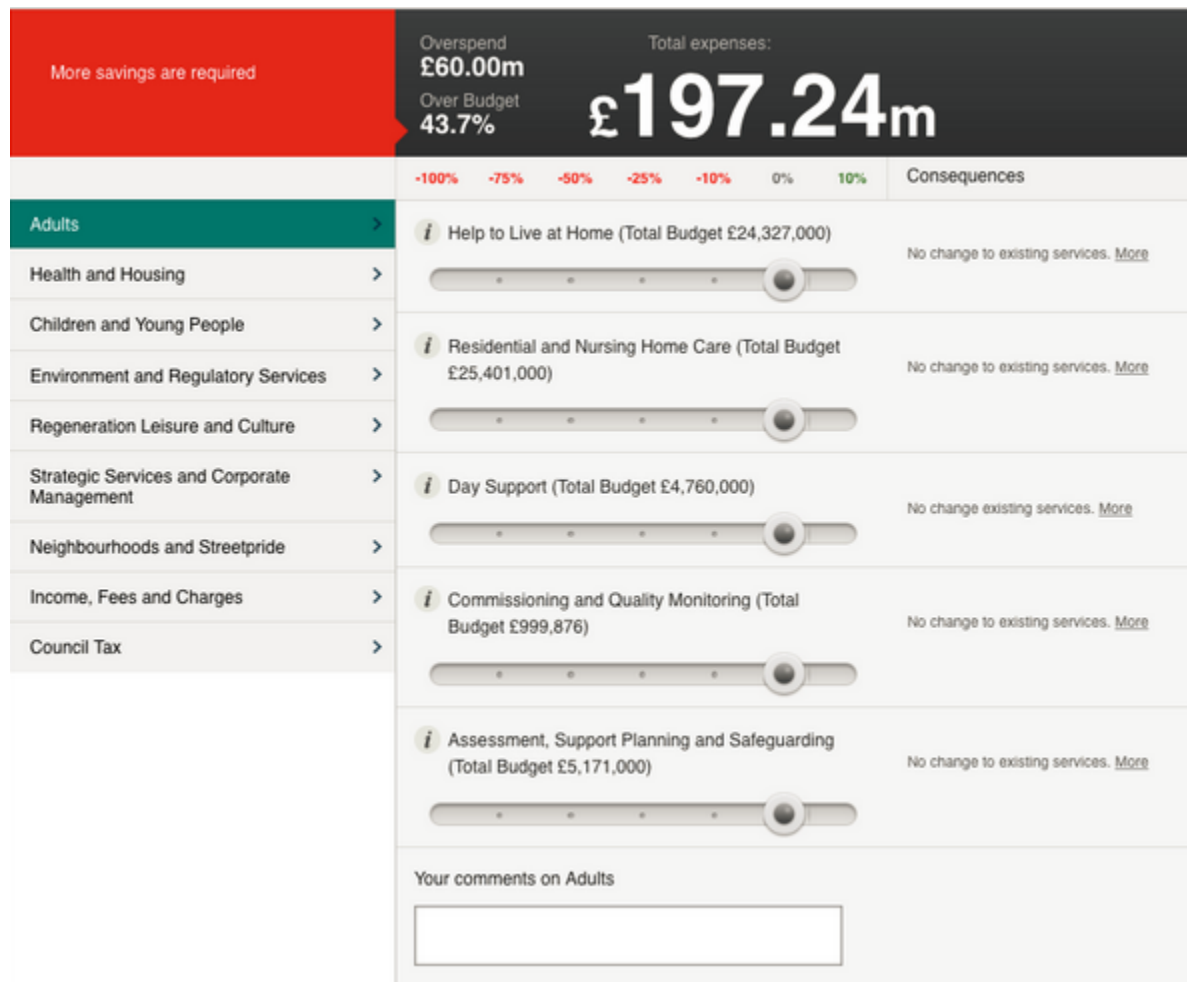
More savings are required

Overspend
£60.00m
Over Budget
43.7%

Total expenses:
£197.24m

-100% -75% -50% -25% -10% 0% 10%

Consequences

Adults
Health and Housing
Children and Young People
Environment and Regulatory Services
Regeneration Leisure and Culture
Strategic Services and Corporate Management
Neighbourhoods and Streetpride
Income, Fees and Charges
Council Tax

Help to Live at Home (Total Budget £24,327,000)

No change to existing services. More

Residential and Nursing Home Care (Total Budget £25,401,000)

No change to existing services. More

Day Support (Total Budget £4,760,000)

No change existing services. More

Commissioning and Quality Monitoring (Total Budget £999,876)

No change to existing services. More

Assessment, Support Planning and Safeguarding (Total Budget £5,171,000)

No change to existing services. More

Your comments on Adults